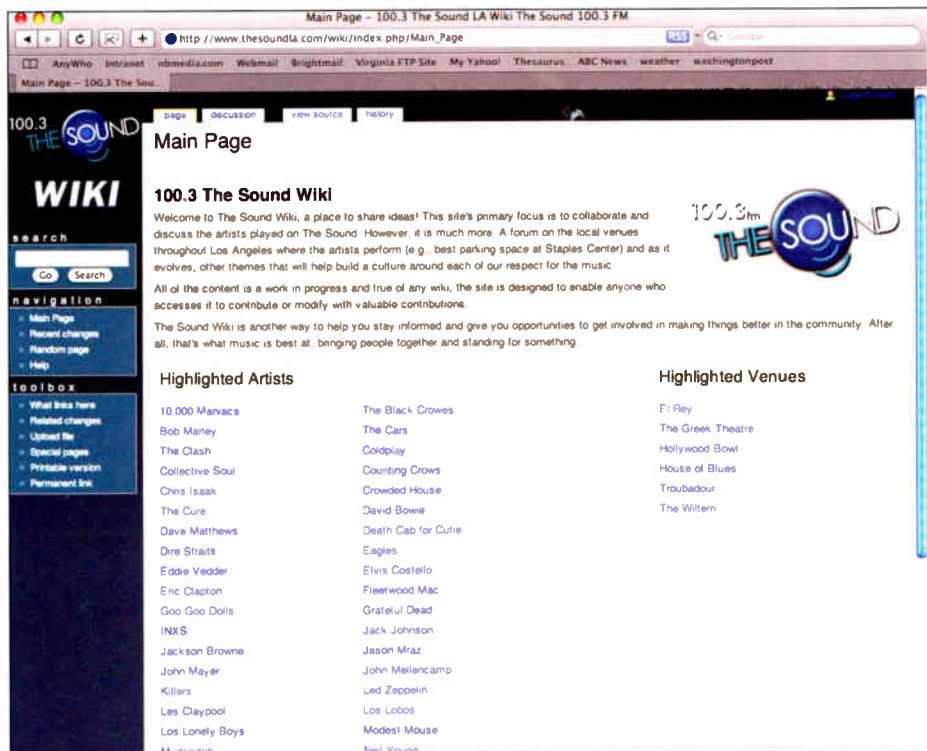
Main Page – 100.3 The Sound LA Wiki The Sound 100.3 FM

http://www.thesoundla.com/wiki/index.php/Main_Page

RSS

AnyWho Intranet nbmedia.com Webmail Brightmail Virginia FTP Site My Yahoo! Thesaurus ABC News weather washingtonpost

Main Page – 100.3 The Sou...

Log in/create

100.3 THE SOUND

WIKI

search

Go Search

navigation

Main Page
Recent changes
Random page
Help

toolbox

What links here
Related changes
Upload file
Special pages
Printable version
Permanent link

page discussion view source history

Main Page

100.3 The Sound Wiki

Welcome to The Sound Wiki, a place to share ideas! This site's primary focus is to collaborate and discuss the artists played on The Sound. However, it is much more. A forum on the local venues throughout Los Angeles where the artists perform (e.g., best parking space at Staples Center) and as it evolves, other themes that will help build a culture around each of our respect for the music.

All of the content is a work in progress and true of any wiki, the site is designed to enable anyone who accesses it to contribute or modify with valuable contributions.

The Sound Wiki is another way to help you stay informed and give you opportunities to get involved in making things better in the community. After all, that's what music is best at, bringing people together and standing for something.

100.3fm THE SOUND

Highlighted Artists

10,000 Maniacs
Bob Marley
The Clash
Collective Soul
Chris Isaak
The Cure
Dave Matthews
Dire Straits
Eddie Vedder
Eric Clapton
Goo Goo Dolls
INXS
Jackson Browne
John Mayer
Killers
Les Claypool
Los Lonely Boys
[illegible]

The Black Crowes
The Cars
Coldplay
Counting Crows
Crowded House
David Bowie
Death Cab for Cutie
Eagles
Elvis Costello
Fleetwood Mac
Grateful Dead
Jack Johnson
Jason Mraz
John Mellencamp
Led Zeppelin
Los Lobos
Modest Mouse
Neil Young

Highlighted Venues

El Rey
The Greek Theatre
Hollywood Bowl
House of Blues
Troubadour
The Wiltern